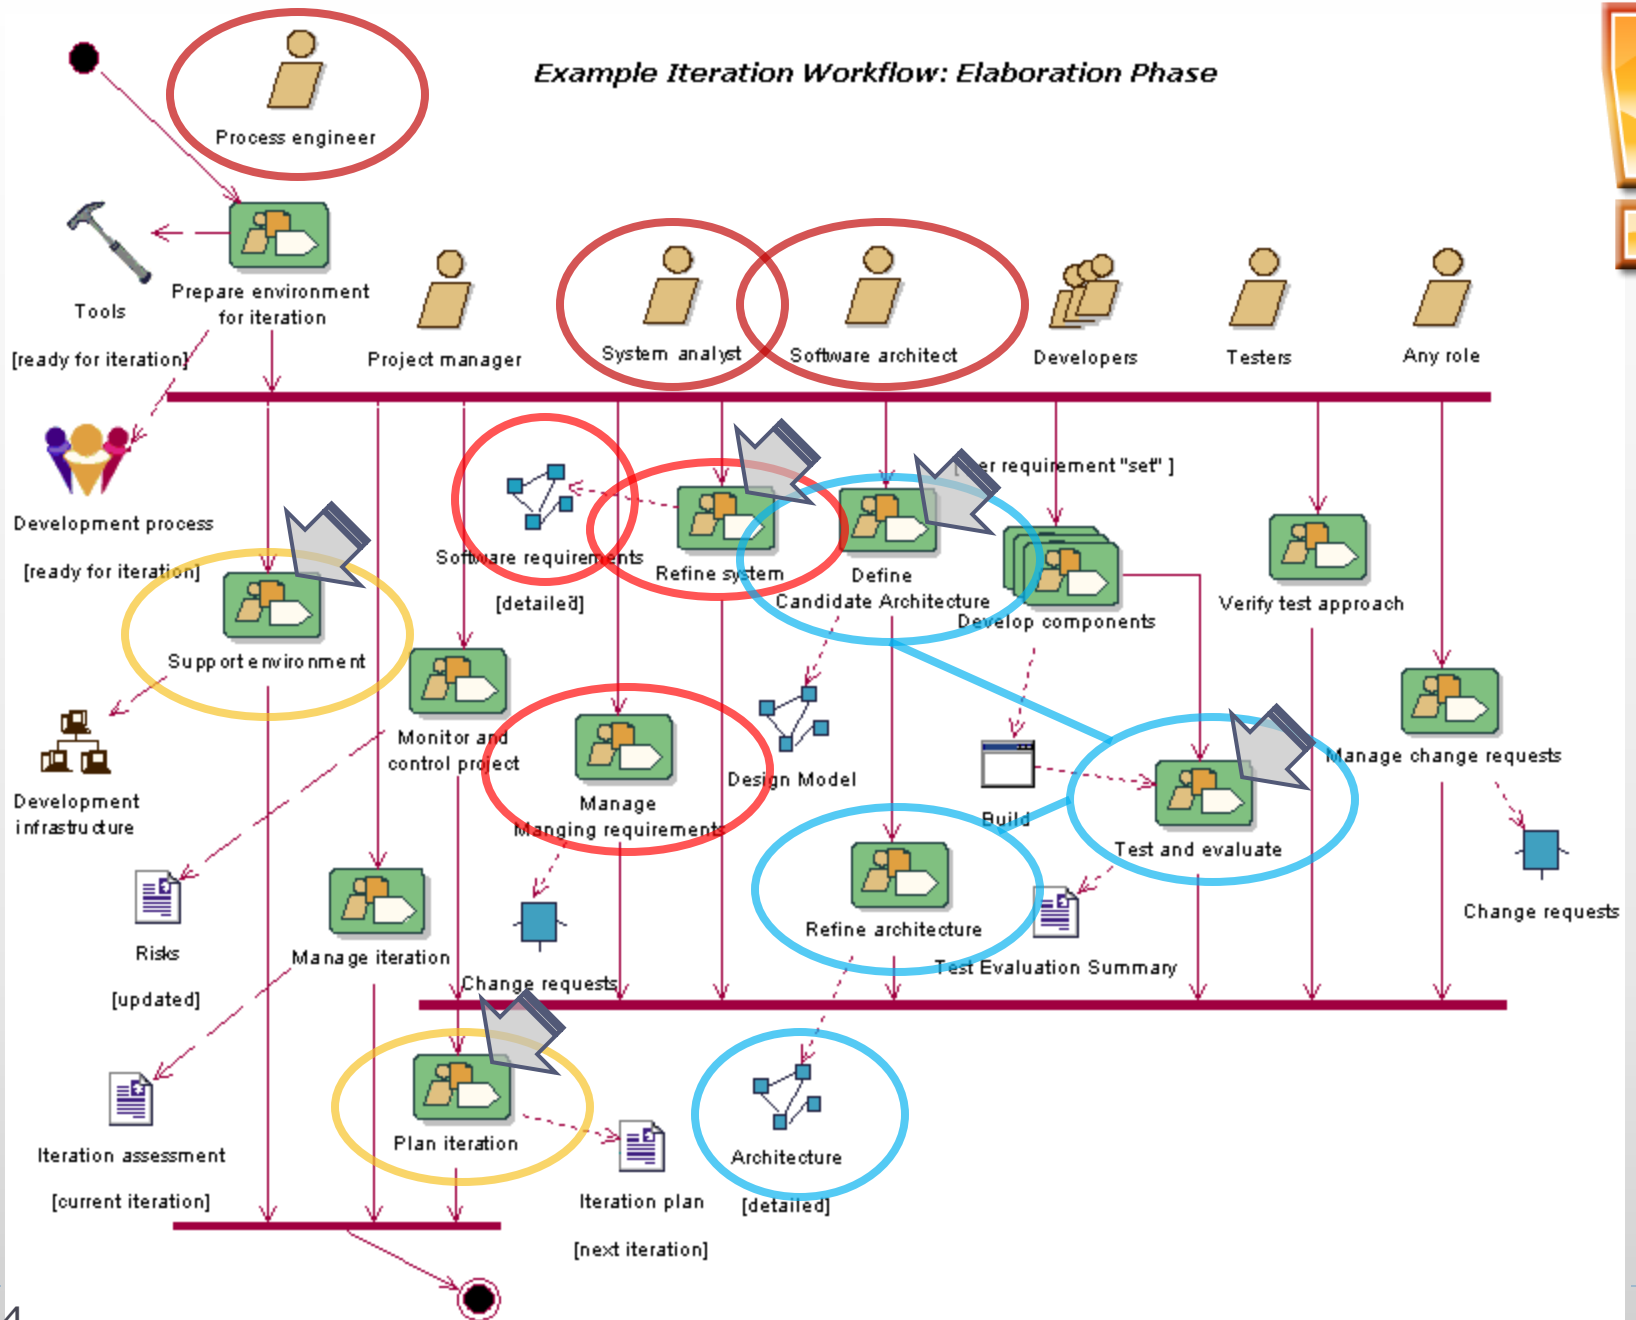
Example Iteration Workflow: Elaboration Phase

Process engineer

Tools

Prepare environment for iteration

[ready for iteration]

Project manager

System analyst

Software architect

Developers

Testers

Any role

Development process

[ready for iteration]

Software requirements

[detailed]

Refine system

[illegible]er requirement "set" ]

Define Candidate Architecture

Develop components

Verify test approach

Support environment

Monitor and control project

Manage Manging requirements

Design Model

Build

Test and evaluate

Manage change requests

Development infrastructure

Risks

[updated]

Manage iteration

Change requests

Refine architecture

Test Evaluation Summary

Change requests

Iteration assessment

[current iteration]

Plan iteration

Iteration plan

[next iteration]

Architecture

[detailed]